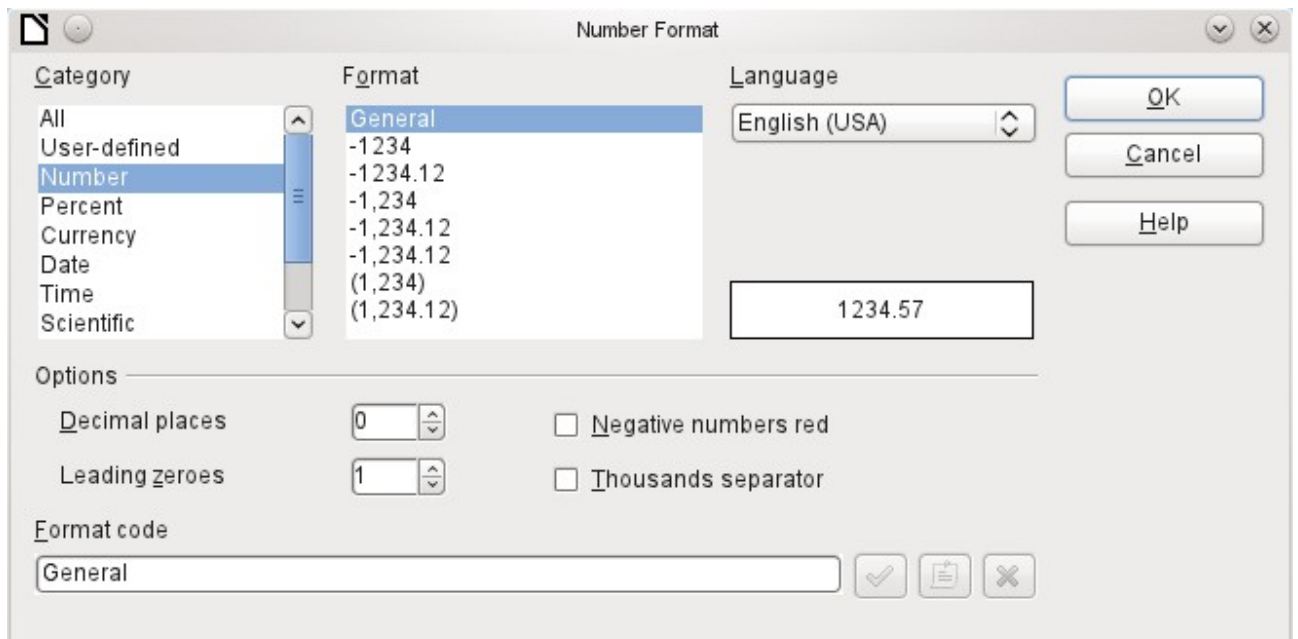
Number Format

Category
All
User-defined
Number
Percent
Currency
Date
Time
Scientific

Format
General
-1234
-1234.12
-1,234
-1,234.12
-1,234.12
(1,234)
(1,234.12)

Language
English (USA)

1234.57

OK
Cancel
Help

Options
Decimal places 0
Leading zeroes 1
Negative numbers red
Thousands separator

Format code
General